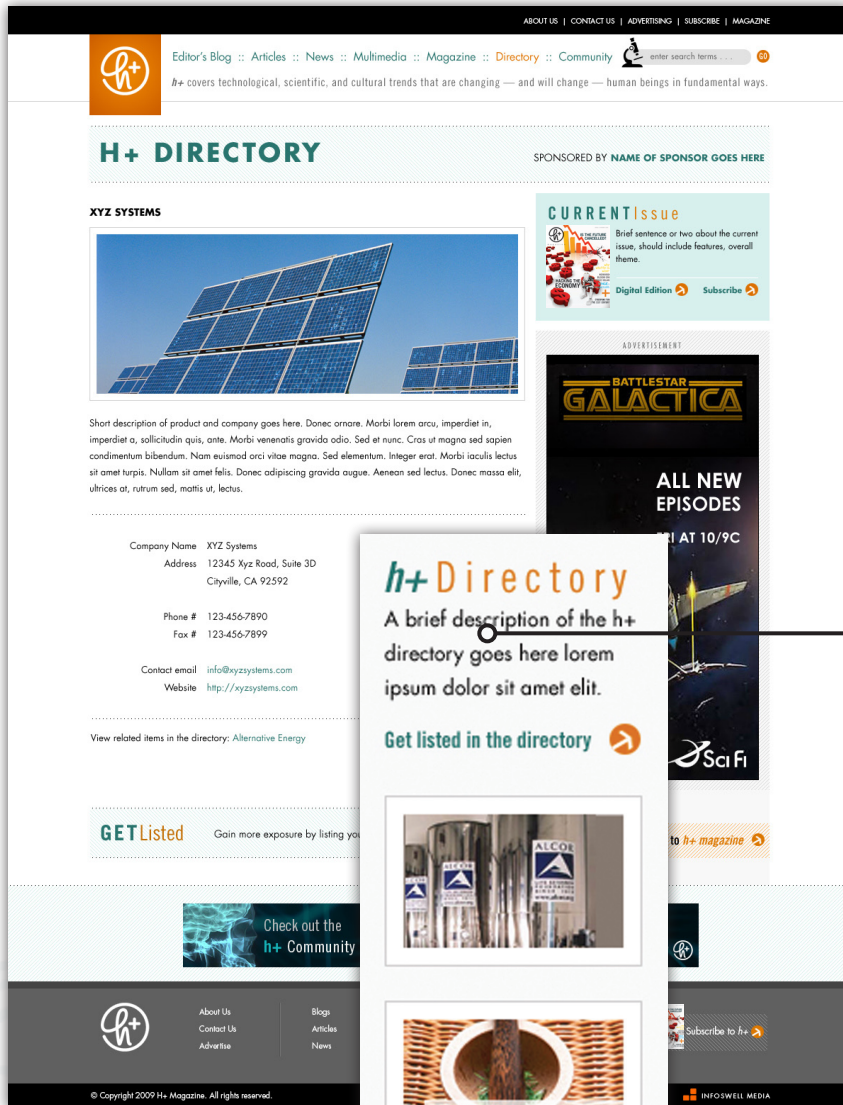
ABOUT US | CONTACT US | ADVERTISING | SUBSCRIBE | MAGAZINE

h+

Editor's Blog :: Articles :: News :: Multimedia :: Magazine :: Directory :: Community

enter search terms . . .

GO

h+ covers technological, scientific, and cultural trends that are changing — and will change — human beings in fundamental ways.

H+ DIRECTORY

SPONSORED BY NAME OF SPONSOR GOES HERE

XYZ SYSTEMS

Short description of product and company goes here. Donec ornare. Morbi lorem arcu, imperdiet in, imperdiet a, sollicitudin quis, ante. Morbi venenatis gravida odio. Sed et nunc. Cras ut magna sed sapien condimentum bibendum. Nam euismod orci vitae magna. Sed elementum. Integer erat. Morbi iaculis lectus sit amet turpis. Nullam sit amet felis. Donec adipiscing gravida augue. Aenean sed lectus. Donec massa elit, ultrices at, rutrum sed, mattis ut, lectus.

| Company Name | XYZ Systems |
|---|---|
| Address | 12345 Xyz Road, Suite 3D Cityville, CA 92592 |
| Phone # | 123-456-7890 |
| Fax # | 123-456-7899 |
| Contact email | info@xyzsystems.com |
| Website | http://xyzsystems.com |

View related items in the directory: Alternative Energy

CURRENT Issue

Brief sentence or two about the current issue, should include features, overall theme.

Digital Edition

Subscribe

ADVERTISEMENT

BATTLESTAR GALACTICA

ALL NEW EPISODES

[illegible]RI AT 10/9C

Sci Fi

h+ Directory

A brief description of the h+ directory goes here lorem ipsum dolor sit amet elit.

Get listed in the directory

ALCOR

GET Listed

Gain more exposure by listing yo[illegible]

to h+ magazine

Check out the h+ Community

About Us
Contact Us
Advertise

Blogs
Articles
News

Subscribe to h+

© Copyright 2009 H+ Magazine. All rights reserved.

INFOSWELL MEDIA